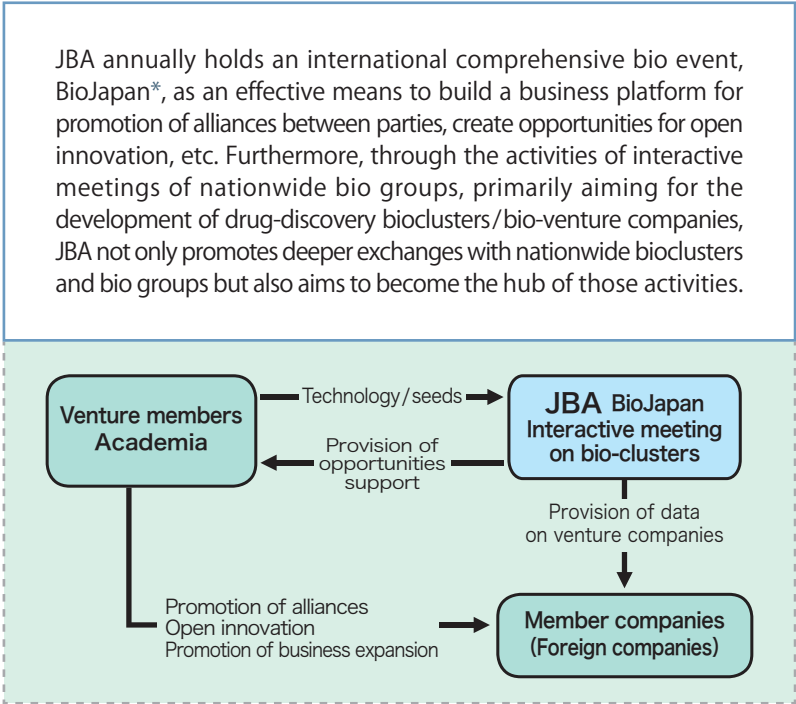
JBA annually holds an international comprehensive bio event, BioJapan*, as an effective means to build a business platform for promotion of alliances between parties, create opportunities for open innovation, etc. Furthermore, through the activities of interactive meetings of nationwide bio groups, primarily aiming for the development of drug-discovery bioclusters/bio-venture companies, JBA not only promotes deeper exchanges with nationwide bioclusters and bio groups but also aims to become the hub of those activities.

Venture members
Academia

Technology/seeds

JBA BioJapan
Interactive meeting on bio-clusters

Provision of opportunities support

Provision of data on venture companies

Promotion of alliances
Open innovation
Promotion of business expansion

Member companies
(Foreign companies)